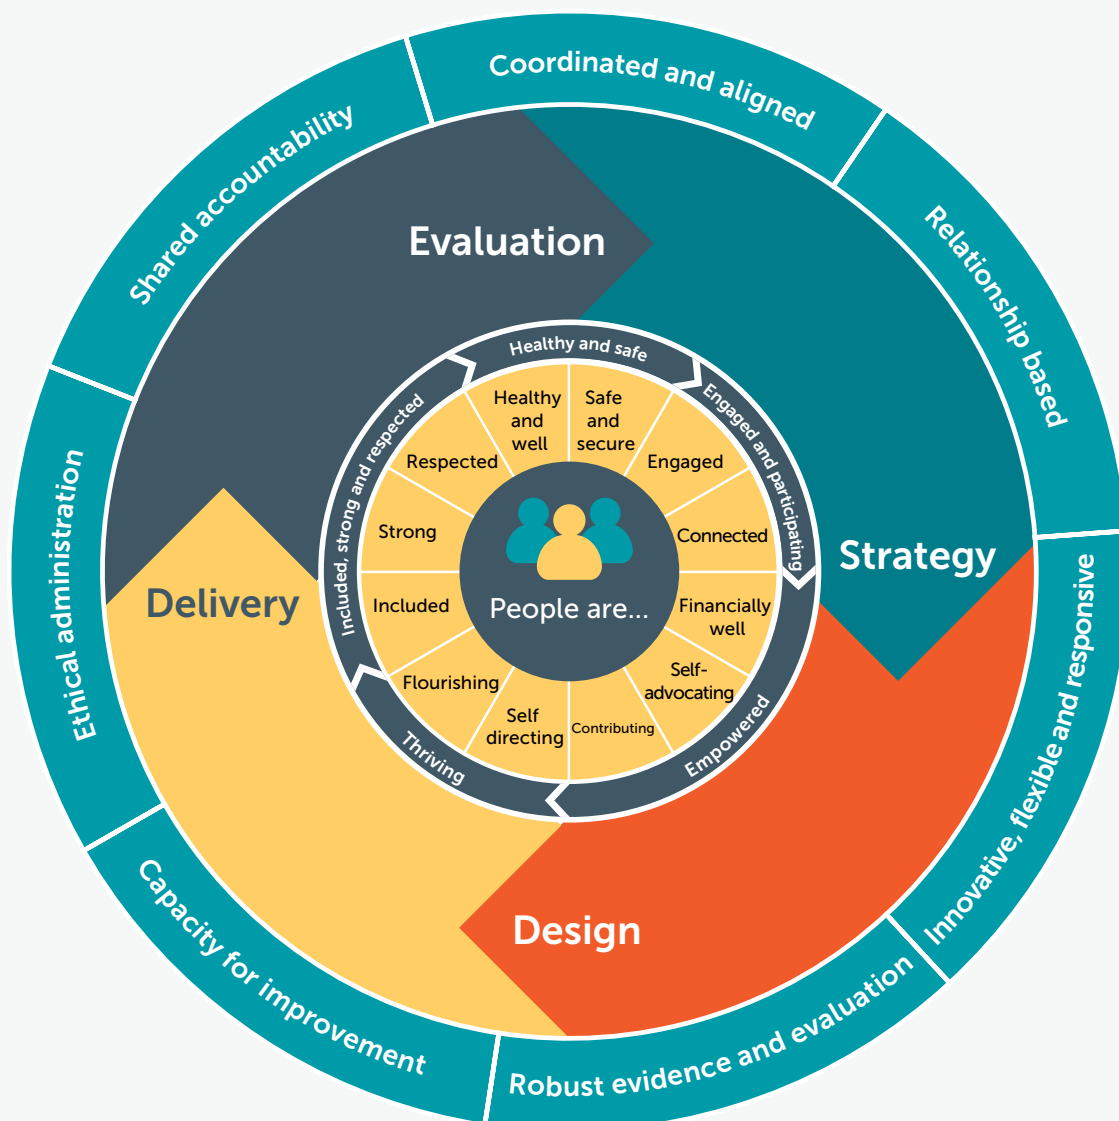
Coordinated and aligned

Relationship based

Innovative, flexible and responsive

Robust evidence and evaluation

Capacity for improvement

Ethical administration

Shared accountability

Evaluation

Strategy

Design

Delivery

Healthy and safe

Engaged and participating

Empowered

Thriving

Included, strong and respected

Healthy and well

Safe and secure

Engaged

Connected

Financially well

Self-advocating

Contributing

Self directing

Flourishing

Included

Strong

Respected

People are...